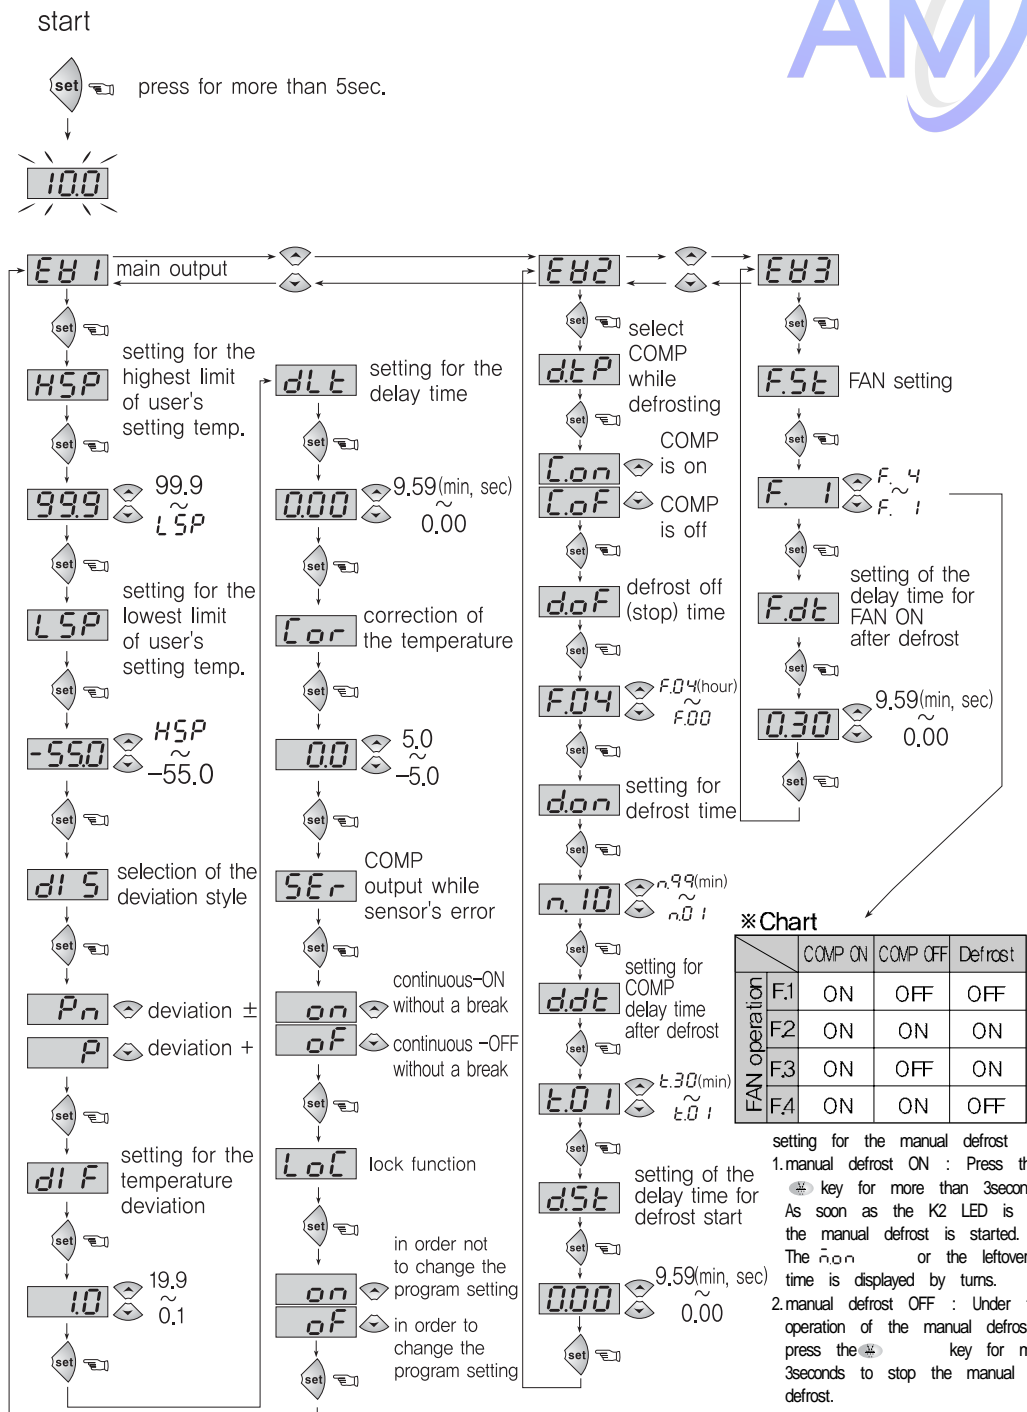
start

set press for more than 5sec.

10.0

EH1 main output

set
HSP setting for the highest limit of user's setting temp.
set
99.9 99.9 ~ LSP
set
LSP setting for the lowest limit of user's setting temp.
set
-55.0 HSP ~ –55.0
set
dIS selection of the deviation style
set
Pn deviation ±
P deviation +
set
dIF setting for the temperature deviation
set
1.0 19.9 ~ 0.1
set

dLt setting for the delay time
set
0.00 9.59(min, sec) ~ 0.00
set
Cor correction of the temperature
set
0.0 5.0 ~ –5.0
set
SEr COMP output while sensor's error
set
on continuous–ON without a break
oF continuous –OFF without a break
set
LoC lock function
set
on in order not to change the program setting
oF in order to change the program setting
set

EH2
set
dtP select COMP while defrosting
set
Con COMP is on
CoF COMP is off
set
doF defrost off (stop) time
set
F.04 F.04(hour) ~ F.00
set
don setting for defrost time
set
n.10 n.99(min) ~ n.01
set
ddt setting for COMP delay time after defrost
set
t.01 t.30(min) ~ t.01
set
dSt setting of the delay time for defrost start
set
0.00 9.59(min, sec) ~ 0.00
set

EH3
set
F.St FAN setting
set
F. 1 F. 4 ~ F. 1
set
F.dt setting of the delay time for FAN ON after defrost
set
0.30 9.59(min, sec) ~ 0.00
set

※Chart

| | | COMP ON | COMP OFF | Defrost |
|---|---|---|---|---|
| FAN operation | F.1 | ON | OFF | OFF |
| | F.2 | ON | ON | ON |
| | F.3 | ON | OFF | ON |
| | F.4 | ON | ON | OFF |

setting for the manual defrost
1. manual defrost ON : Press th key for more than 3secon As soon as the K2 LED is the manual defrost is started. The non or the leftover time is displayed by turns.
2. manual defrost OFF : Under operation of the manual defros press the key for n 3seconds to stop the manual defrost.